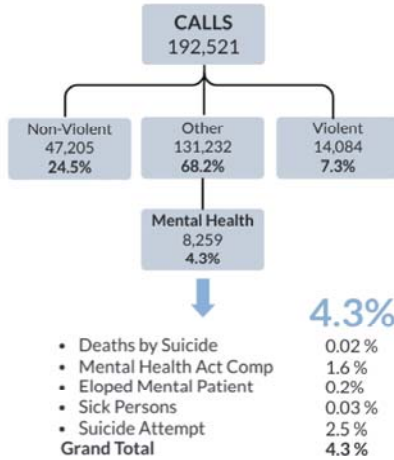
CALLS
192,521

Non-Violent
47,205
24.5%

Other
131,232
68.2%

Violent
14,084
7.3%

Mental Health
8,259
4.3%

4.3%

- Deaths by Suicide 0.02 %
- Mental Health Act Comp 1.6 %
- Eloped Mental Patient 0.2%
- Sick Persons 0.03 %
- Suicide Attempt 2.5 %

Grand Total 4.3 %